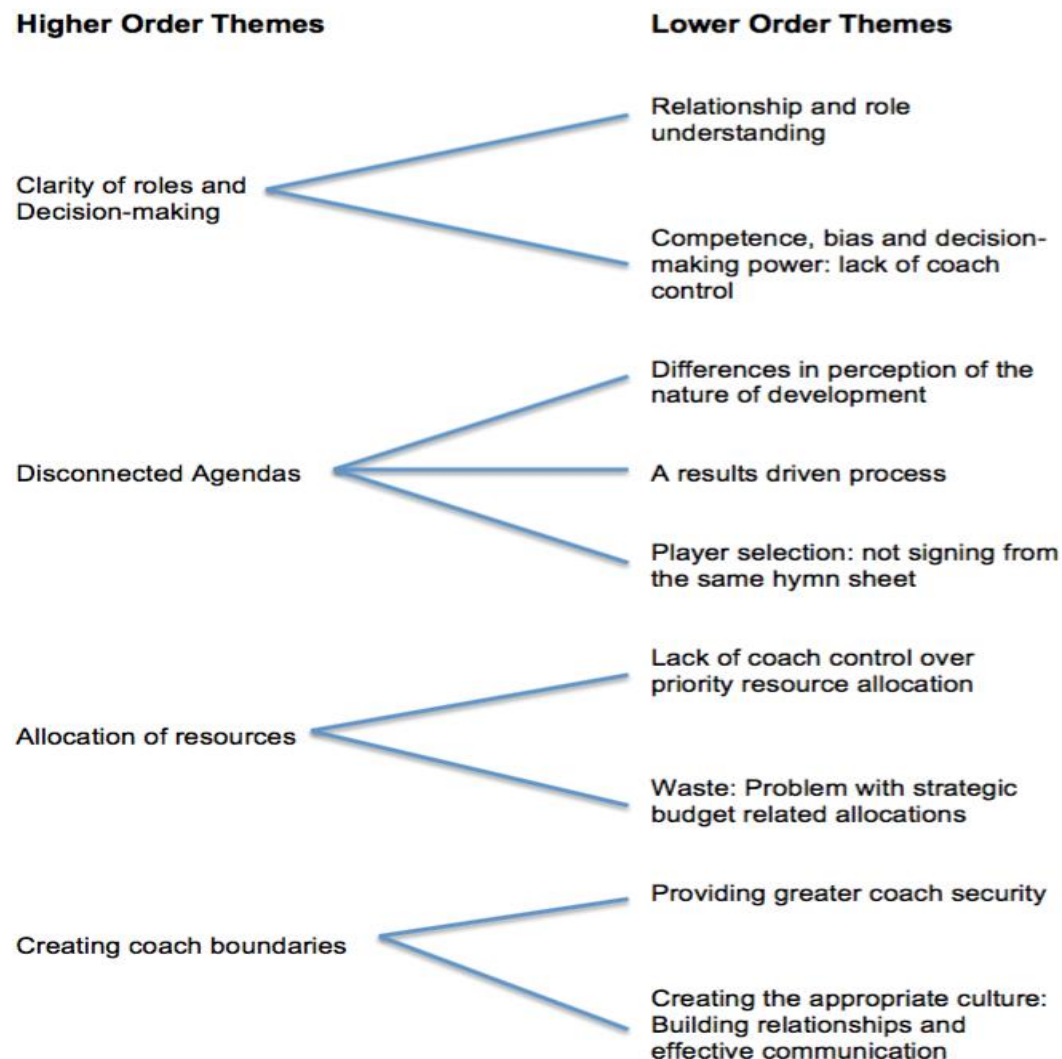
Higher Order Themes

Lower Order Themes

Clarity of roles and Decision-making

Relationship and role understanding

Competence, bias and decision-making power: lack of coach control

Disconnected Agendas

Differences in perception of the nature of development

A results driven process

Player selection: not signing from the same hymn sheet

Allocation of resources

Lack of coach control over priority resource allocation

Waste: Problem with strategic budget related allocations

Creating coach boundaries

Providing greater coach security

Creating the appropriate culture: Building relationships and effective communication